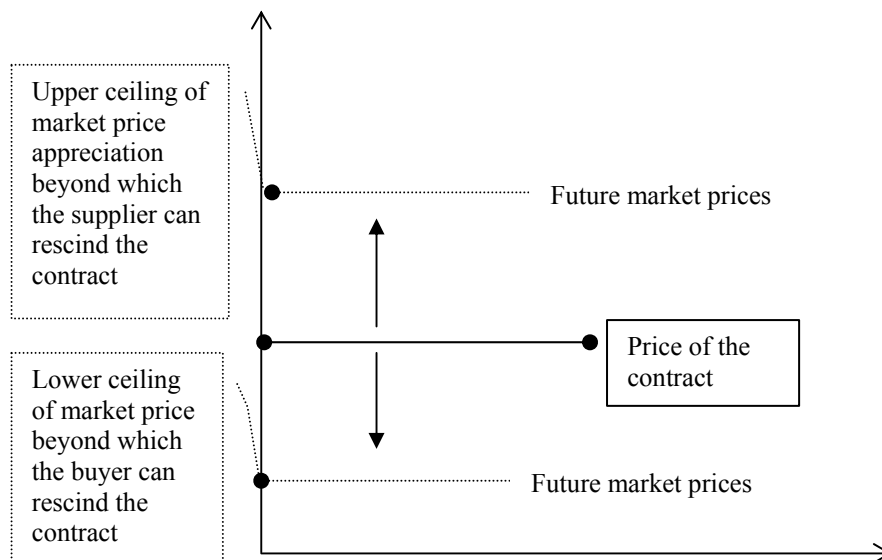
Upper ceiling of market price appreciation beyond which the supplier can rescind the contract

Future market prices

Price of the contract

Lower ceiling of market price beyond which the buyer can rescind the contract

Future market prices